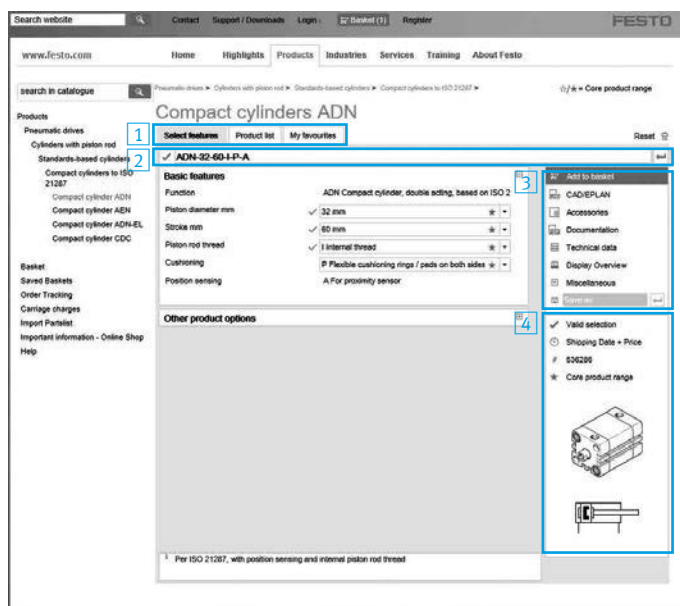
Search website | Contact | Support / Downloads | Login | Basket (1) | Register | FESTO

www.festo.com | Home | Highlights | Products | Industries | Services | Training | About Festo

search in catalogue

Pneumatic drives > Cylinders with piston rod > Standards-based cylinders > Compact cylinders to ISO 21287 >

☆/★ = Core product range

Compact cylinders ADN

Products
Pneumatic drives
Cylinders with piston rod
Standards-based cylinders
Compact cylinders to ISO 21287
Compact cylinder ADN
Compact cylinder AEN
Compact cylinder ADN-EL
Compact cylinder CDC

Basket
Saved Baskets
Order Tracking
Carriage charges
Import Partslist
Important information - Online Shop
Help

1 Select features | Product list | My favourites

Reset

2 ✓ ADN-32-60-I-P-A

Basic features

| Function | ADN Compact cylinder, double acting, based on ISO 2 |
|---|---|
| Piston diameter mm | ✓ 32 mm |
| Stroke mm | ✓ 60 mm |
| Piston rod thread | ✓ I internal thread |
| Cushioning | P Flexible cushioning rings / pads on both sides |
| Position sensing | A For proximity sensor |

3
Add to basket
CAD/EPLAN
Accessories
Documentation
Technical data
Display Overview
Miscellaneous
Save as

Other product options

4
✓ Valid selection
Shipping Date + Price
# 536286
★ Core product range

¹ Per ISO 21287, with position sensing and internal piston rod thread